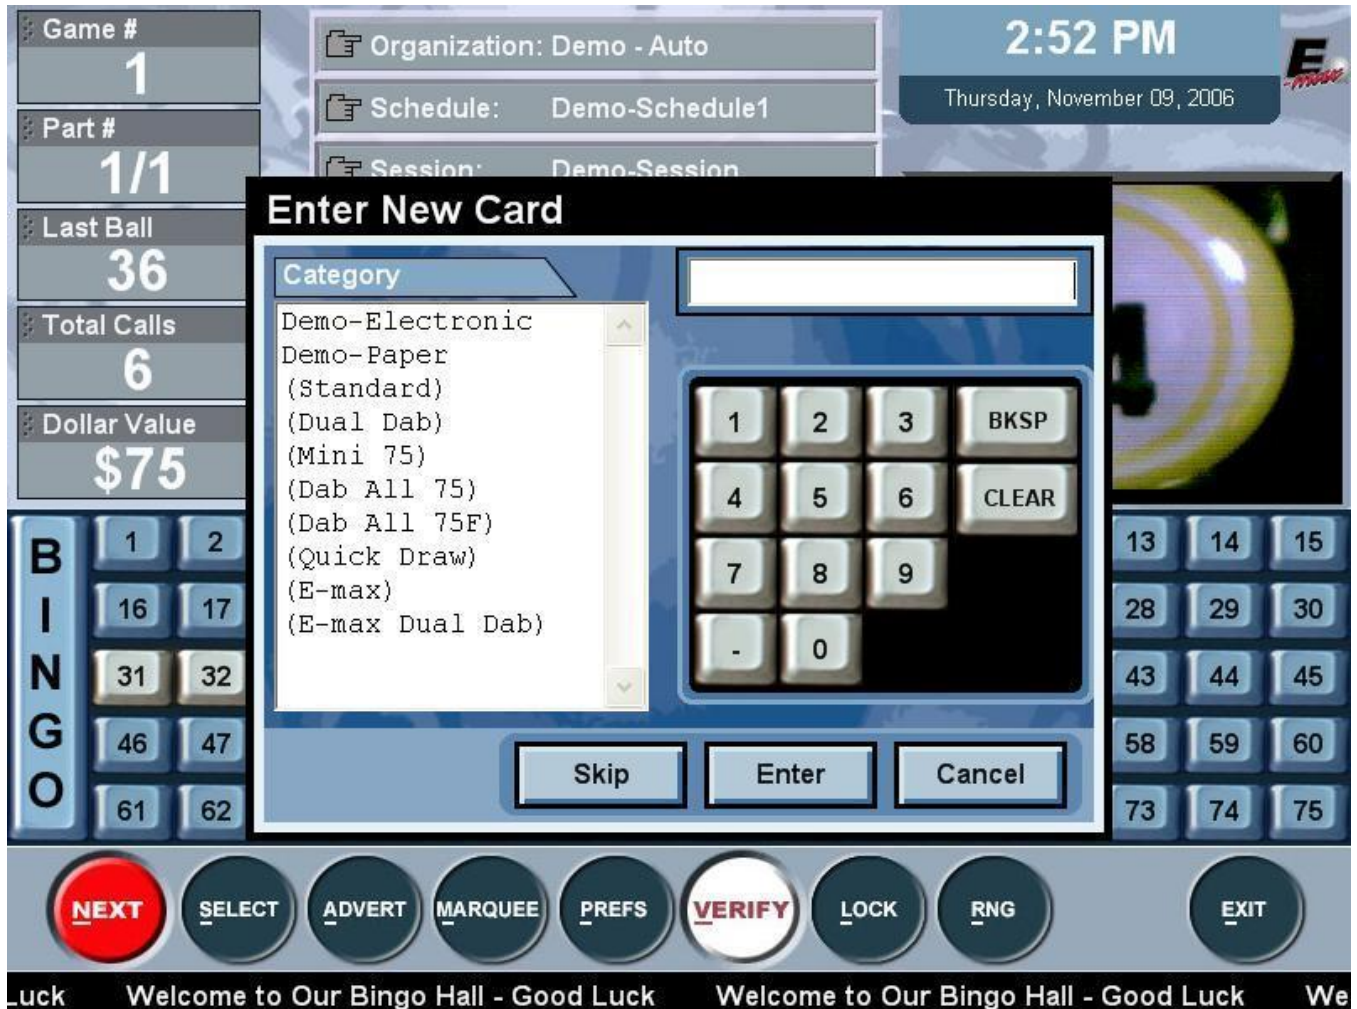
Game #
1
Part #
1/1
Last Ball
36
Total Calls
6
Dollar Value
$75

Organization: Demo - Auto
Schedule: Demo-Schedule1
Session: Demo-Session

2:52 PM
Thursday, November 09, 2006

E max

Enter New Card

Category
Demo-Electronic
Demo-Paper
(Standard)
(Dual Dab)
(Mini 75)
(Dab All 75)
(Dab All 75F)
(Quick Draw)
(E-max)
(E-max Dual Dab)

1 2 3 BKSP
4 5 6 CLEAR
7 8 9
- 0

Skip Enter Cancel

B I N G O
1 2 13 14 15
16 17 28 29 30
31 32 43 44 45
46 47 58 59 60
61 62 73 74 75

NEXT SELECT ADVERT MARQUEE PREFS VERIFY LOCK RNG EXIT

Luck Welcome to Our Bingo Hall - Good Luck Welcome to Our Bingo Hall - Good Luck We